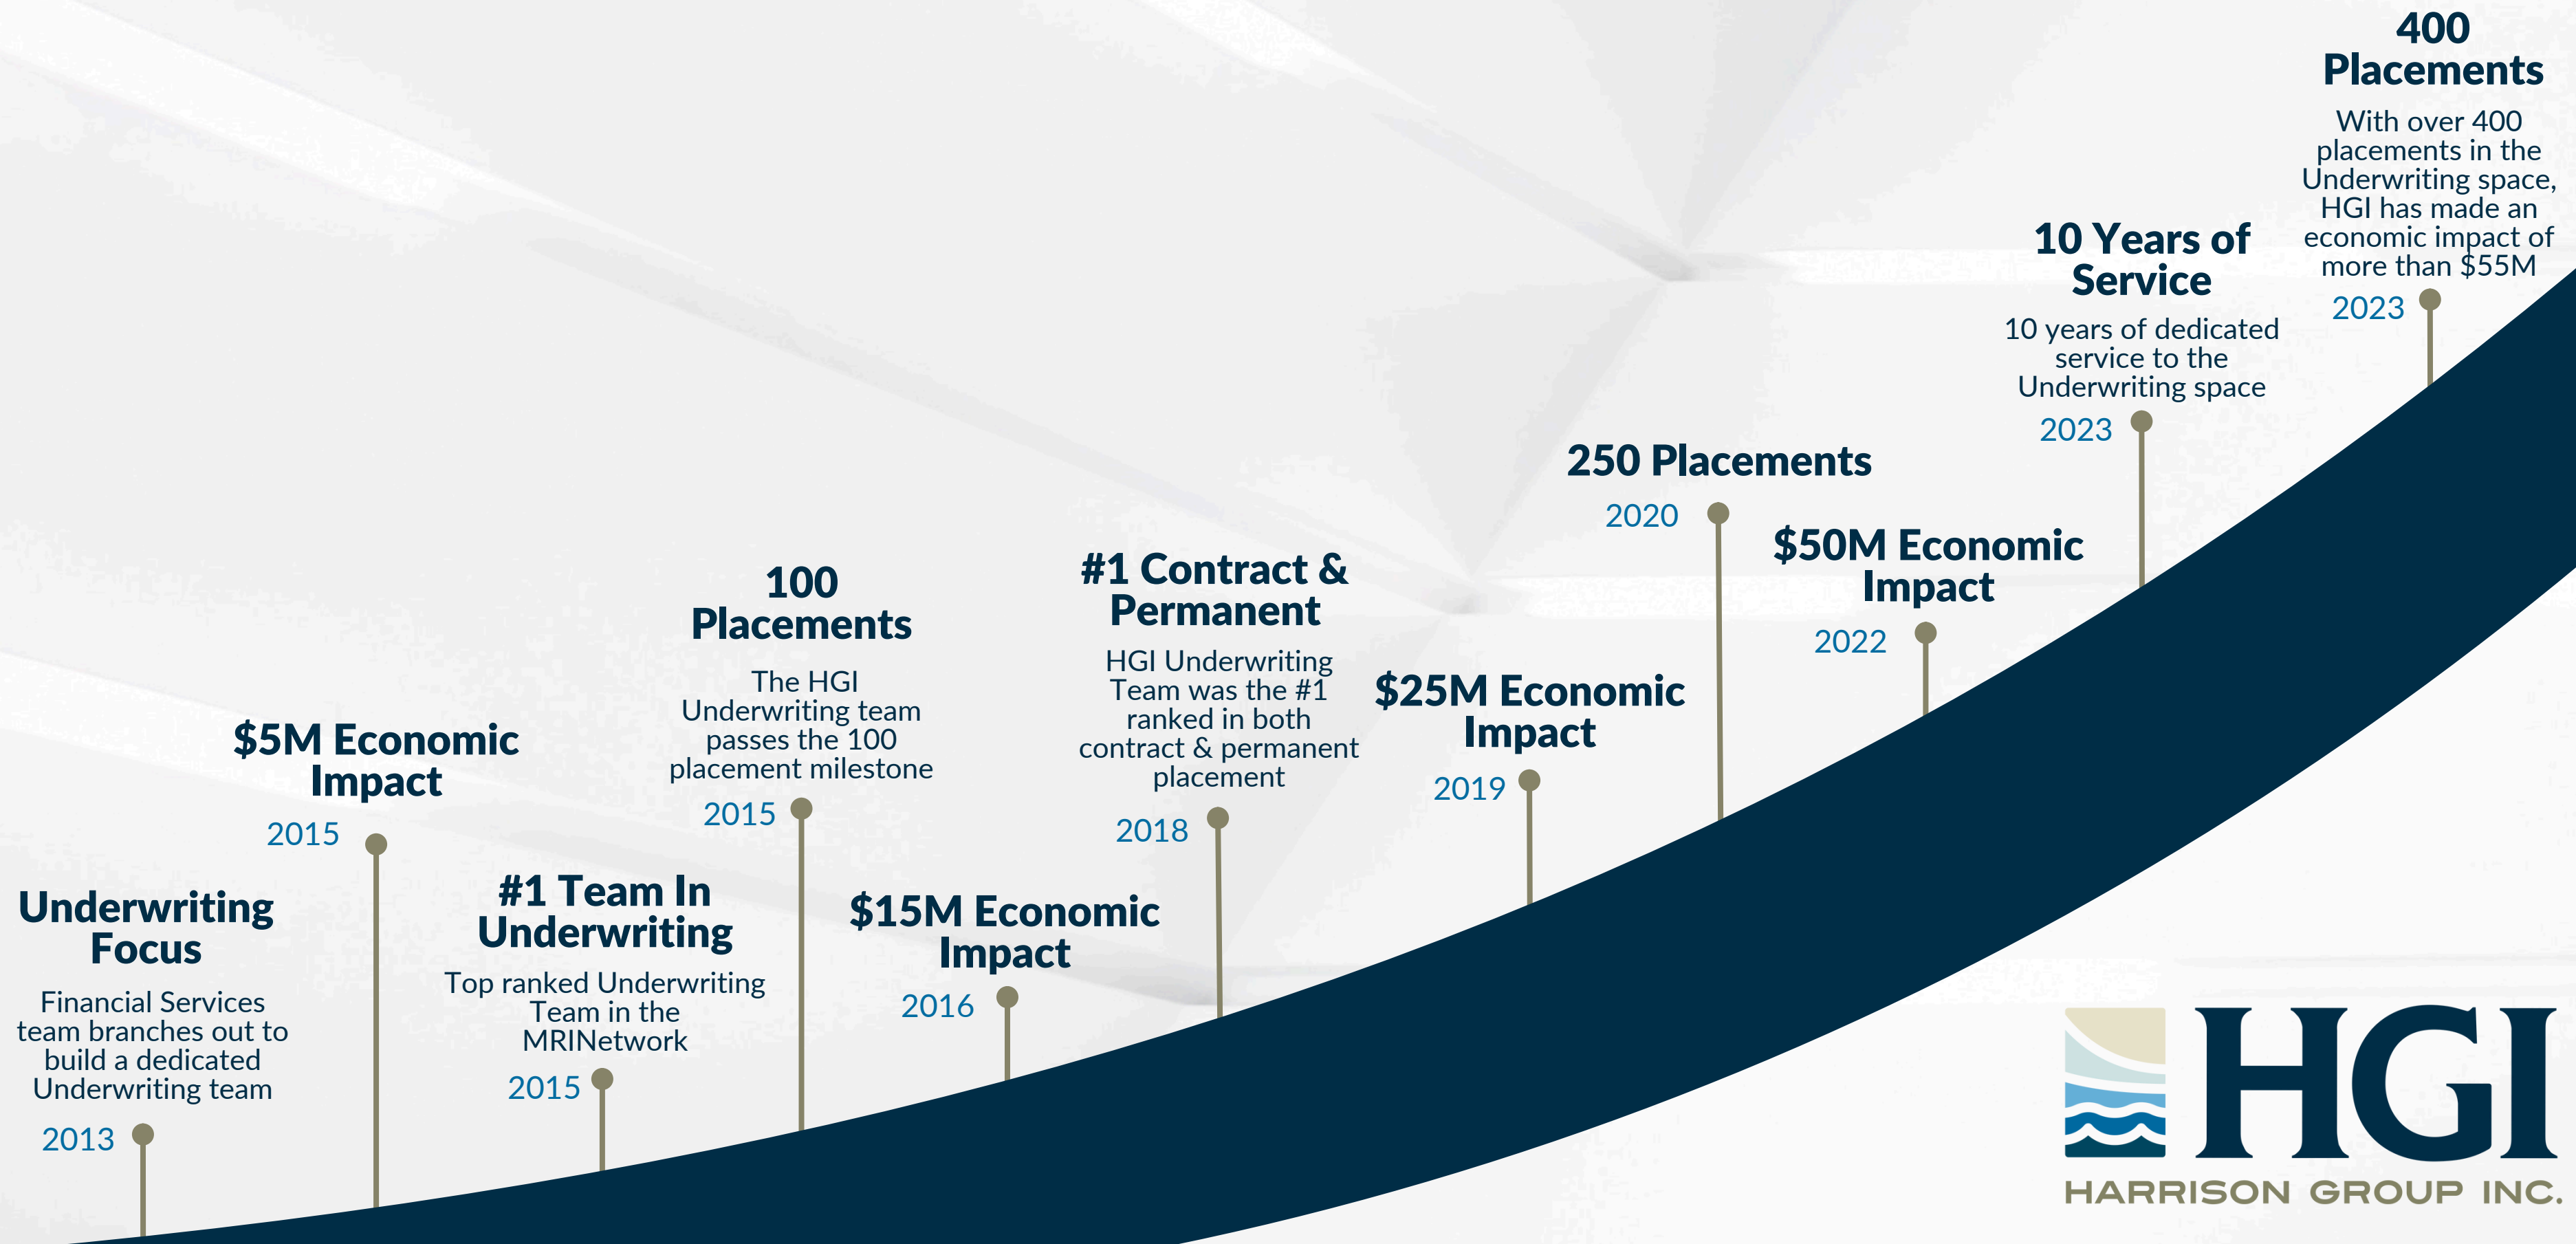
Underwriting Focus

Financial Services team branches out to build a dedicated Underwriting team

2013

$5M Economic Impact

2015

#1 Team In Underwriting

Top ranked Underwriting Team in the MRINetwork

2015

100 Placements

The HGI Underwriting team passes the 100 placement milestone

2015

$15M Economic Impact

2016

#1 Contract & Permanent

HGI Underwriting Team was the #1 ranked in both contract & permanent placement

2018

$25M Economic Impact

2019

250 Placements

2020

$50M Economic Impact

2022

10 Years of Service

10 years of dedicated service to the Underwriting space

2023

400 Placements

With over 400 placements in the Underwriting space, HGI has made an economic impact of more than $55M

2023

HGI
HARRISON GROUP INC.